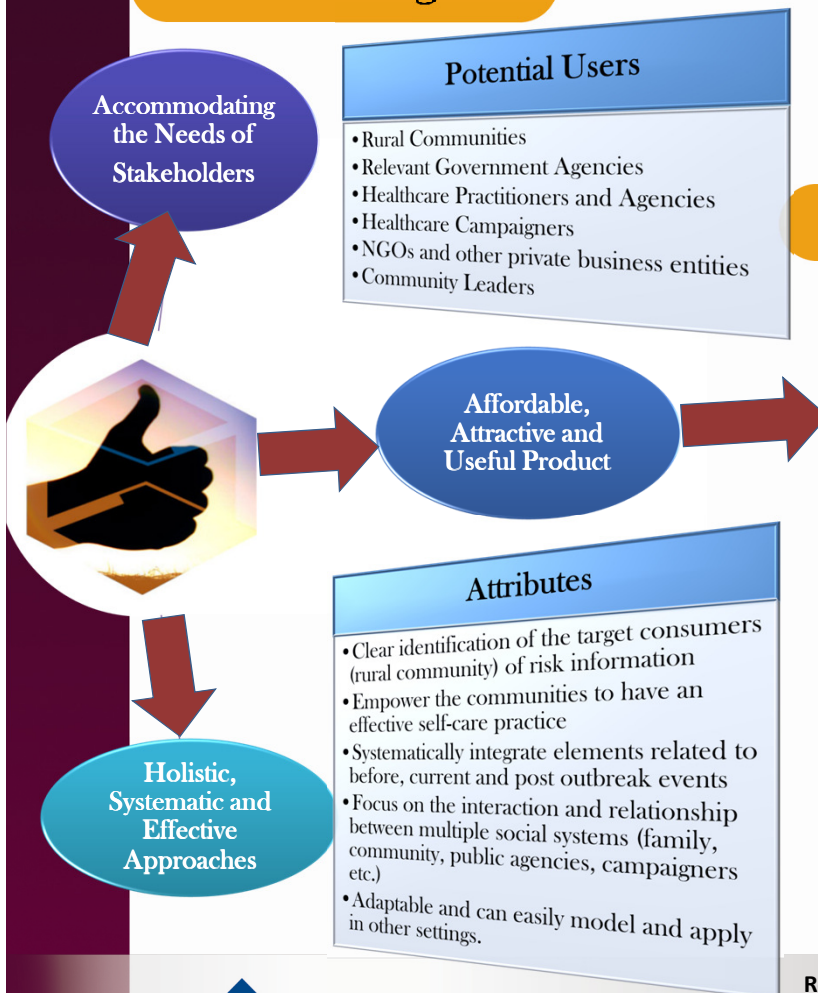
Accommodating the Needs of Stakeholders

Potential Users

• Rural Communities
• Relevant Government Agencies
• Healthcare Practitioners and Agencies
• Healthcare Campaigners
• NGOs and other private business entities
• Community Leaders

Affordable, Attractive and Useful Product

Attributes

• Clear identification of the target consumers (rural community) of risk information
• Empower the communities to have an effective self-care practice
• Systematically integrate elements related to before, current and post outbreak events
• Focus on the interaction and relationship between multiple social systems (family, community, public agencies, campaigners etc.)
• Adaptable and can easily model and apply in other settings.

Holistic, Systematic and Effective Approaches

R